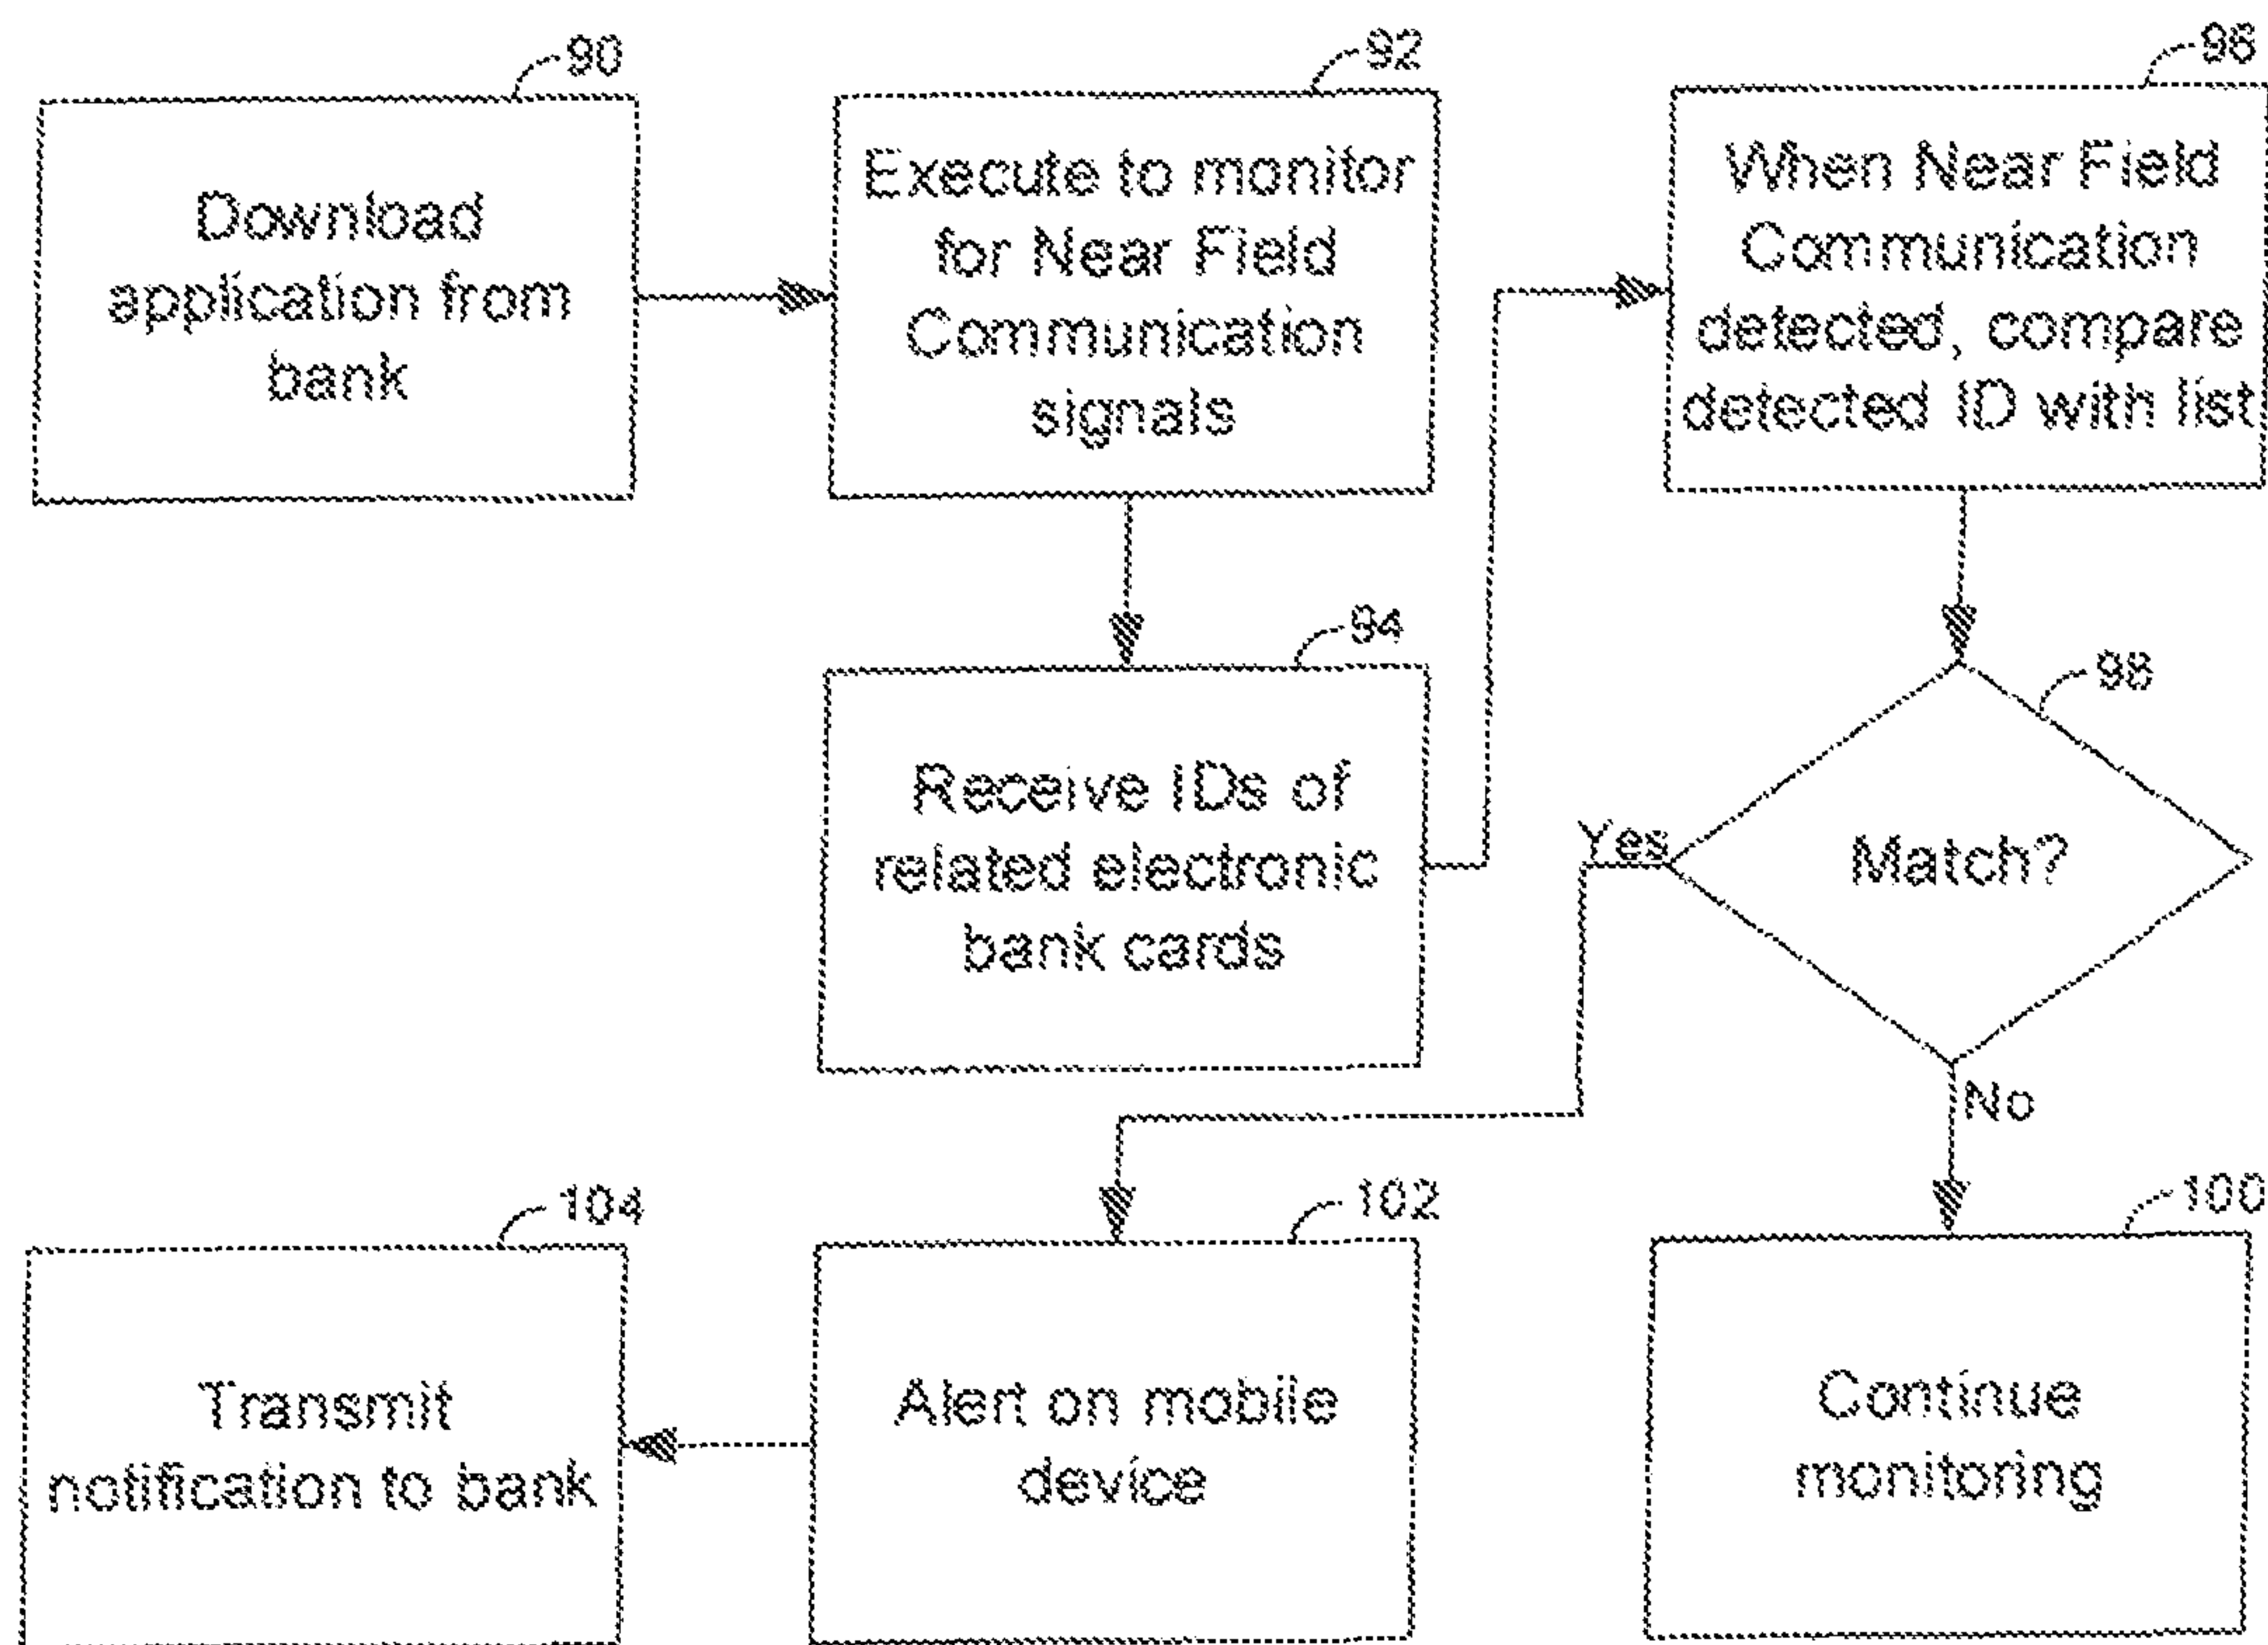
90
Download application from bank

92
Execute to monitor for Near Field Communication signals

96
When Near Field Communication detected, compare detected ID with list

94
Receive IDs of related electronic bank cards

98
Match?

Yes

No

104
Transmit notification to bank

102
Alert on mobile device

100
Continue monitoring